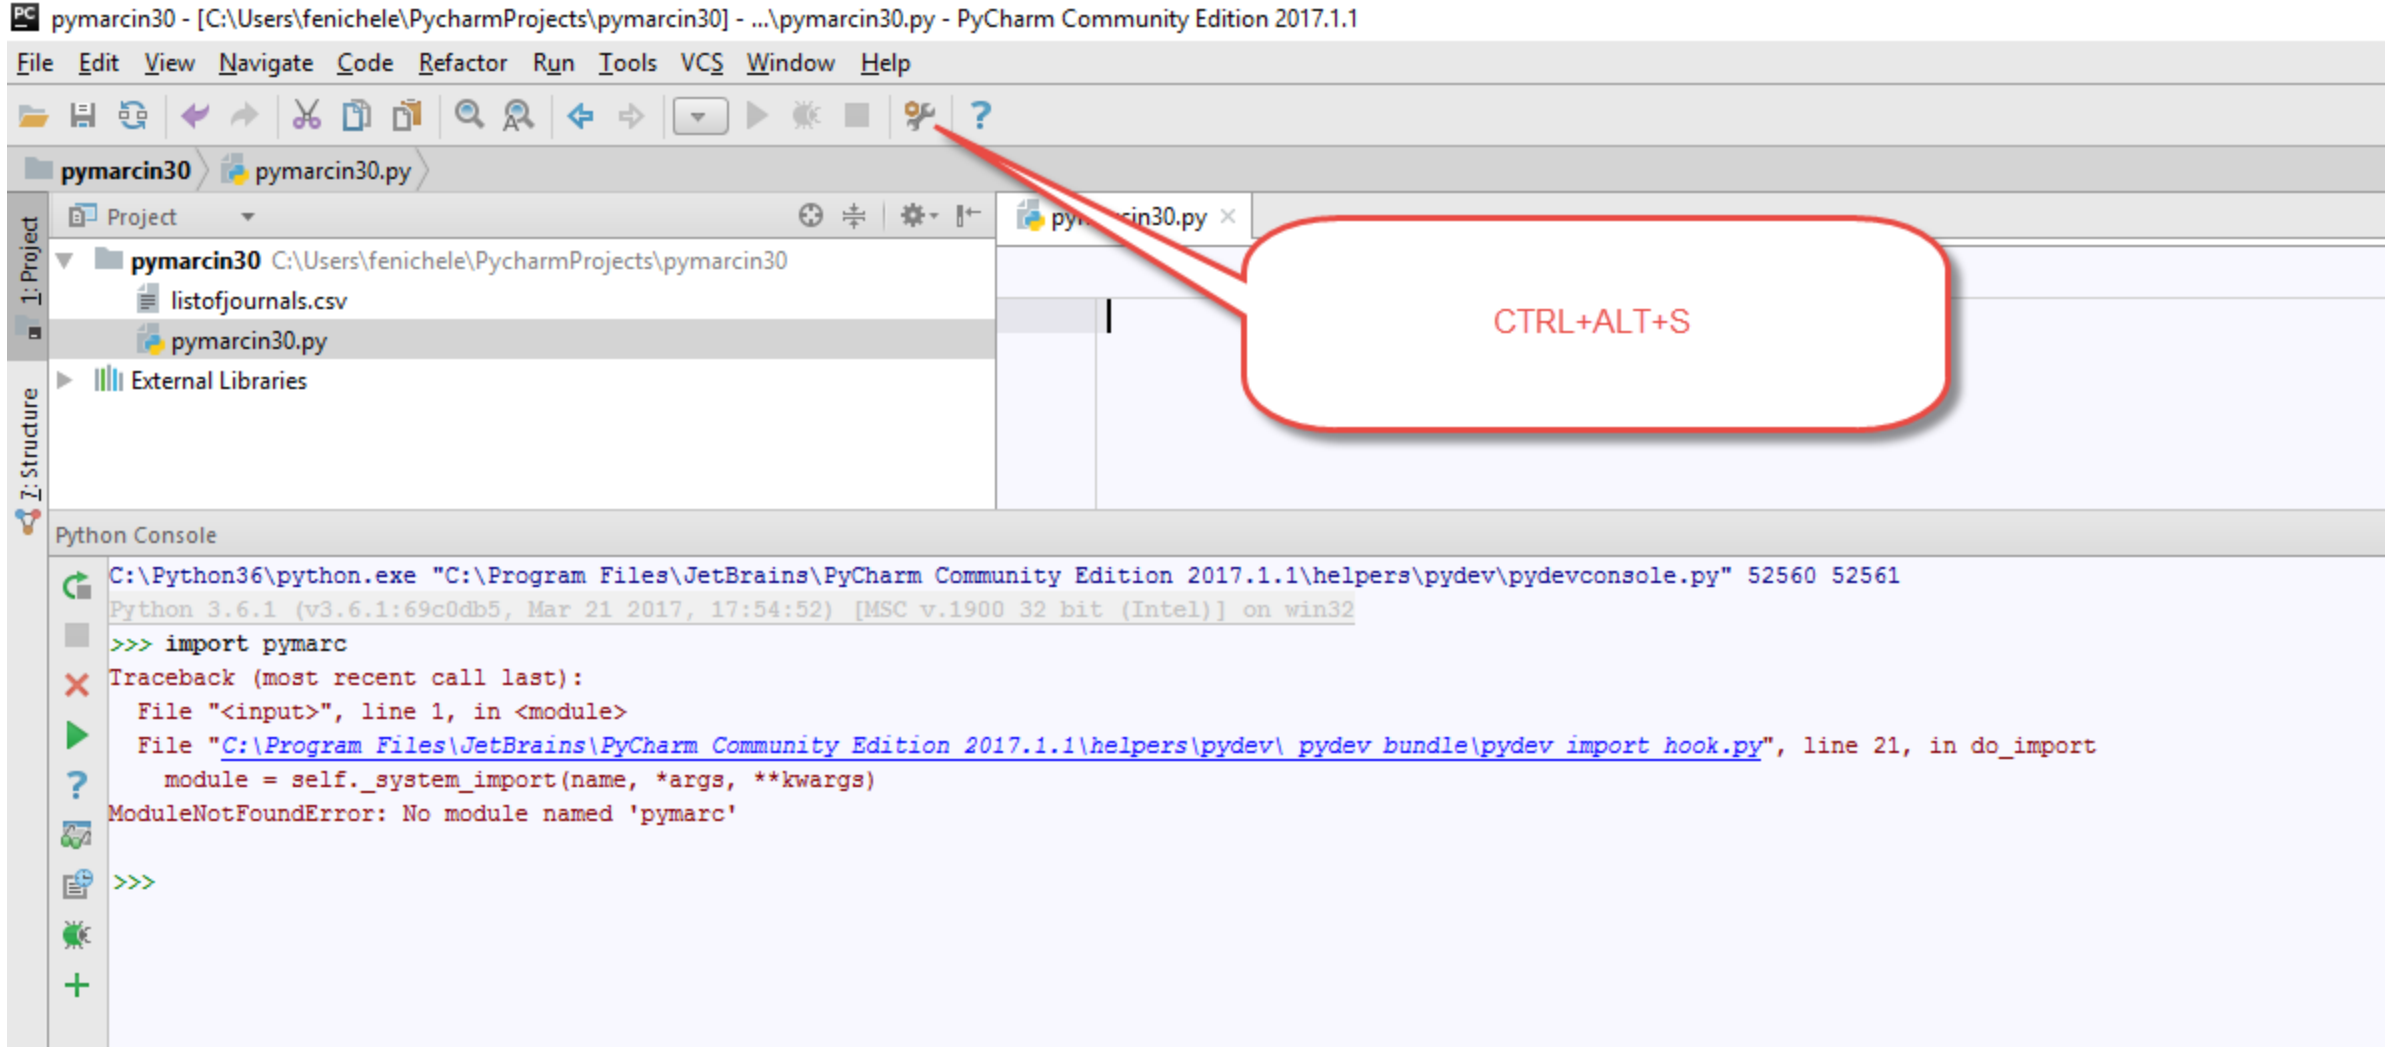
pymarcin30 - [C:\Users\fenichele\PycharmProjects\pymarcin30] - ...\pymarcin30.py - PyCharm Community Edition 2017.1.1

File Edit View Navigate Code Refactor Run Tools VCS Window Help

pymarcin30 pymarcin30.py

Project

pymarcin30 C:\Users\fenichele\PycharmProjects\pymarcin30
listofjournals.csv
pymarcin30.py
External Libraries

py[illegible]cin30.py

CTRL+ALT+S

1: Project
7: Structure

Python Console

C:\Python36\python.exe "C:\Program Files\JetBrains\PyCharm Community Edition 2017.1.1\helpers\pydev\pydevconsole.py" 52560 52561
Python 3.6.1 (v3.6.1:69c0db5, Mar 21 2017, 17:54:52) [MSC v.1900 32 bit (Intel)] on win32
>>> import pymarc
Traceback (most recent call last):
  File "<input>", line 1, in <module>
  File "C:\Program Files\JetBrains\PyCharm Community Edition 2017.1.1\helpers\pydev\_pydev_bundle\pydev_import_hook.py", line 21, in do_import
    module = self._system_import(name, *args, **kwargs)
ModuleNotFoundError: No module named 'pymarc'

>>>